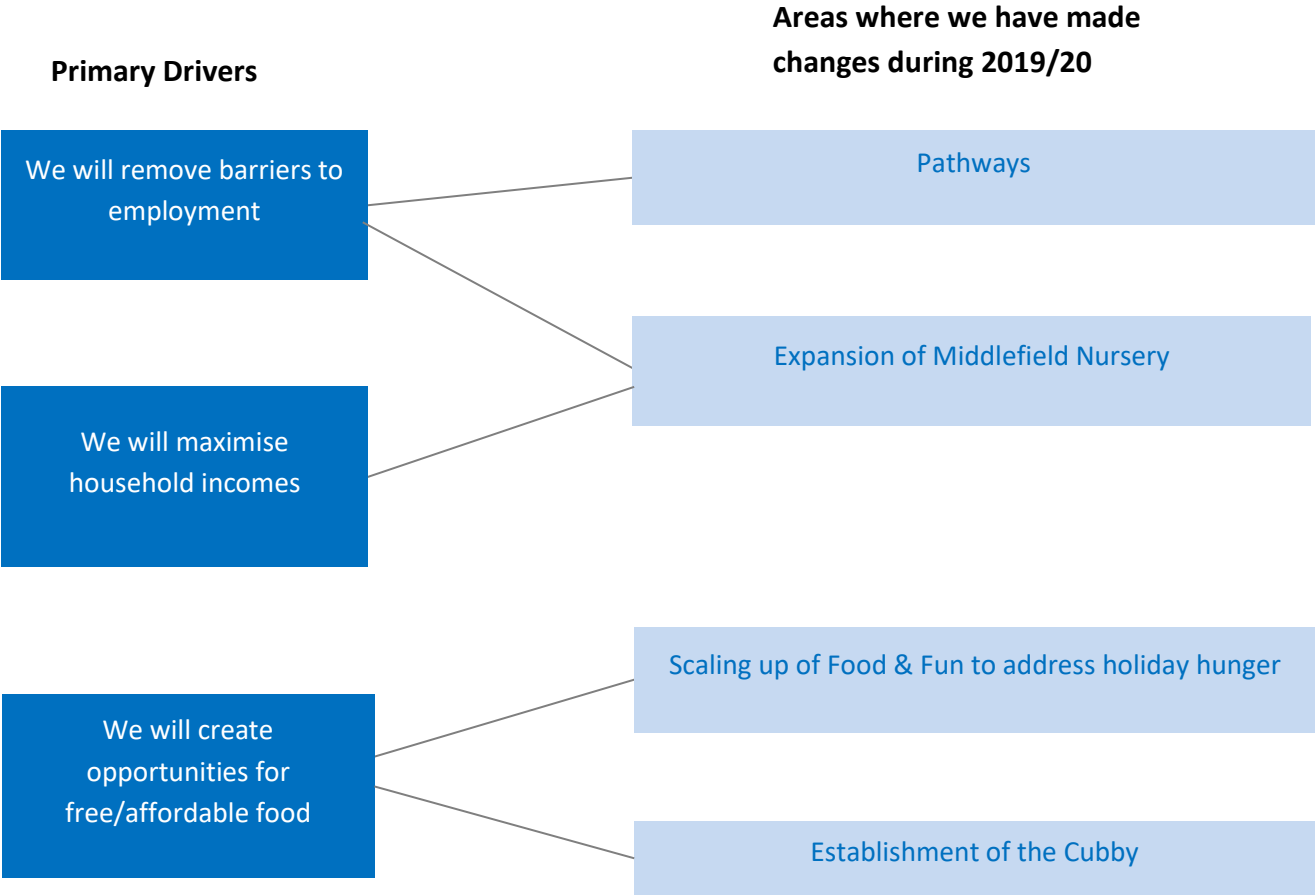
Primary Drivers

Areas where we have made changes during 2019/20

We will remove barriers to employment

Pathways

Expansion of Middlefield Nursery

We will maximise household incomes

Scaling up of Food & Fun to address holiday hunger

We will create opportunities for free/affordable food

Establishment of the Cubby